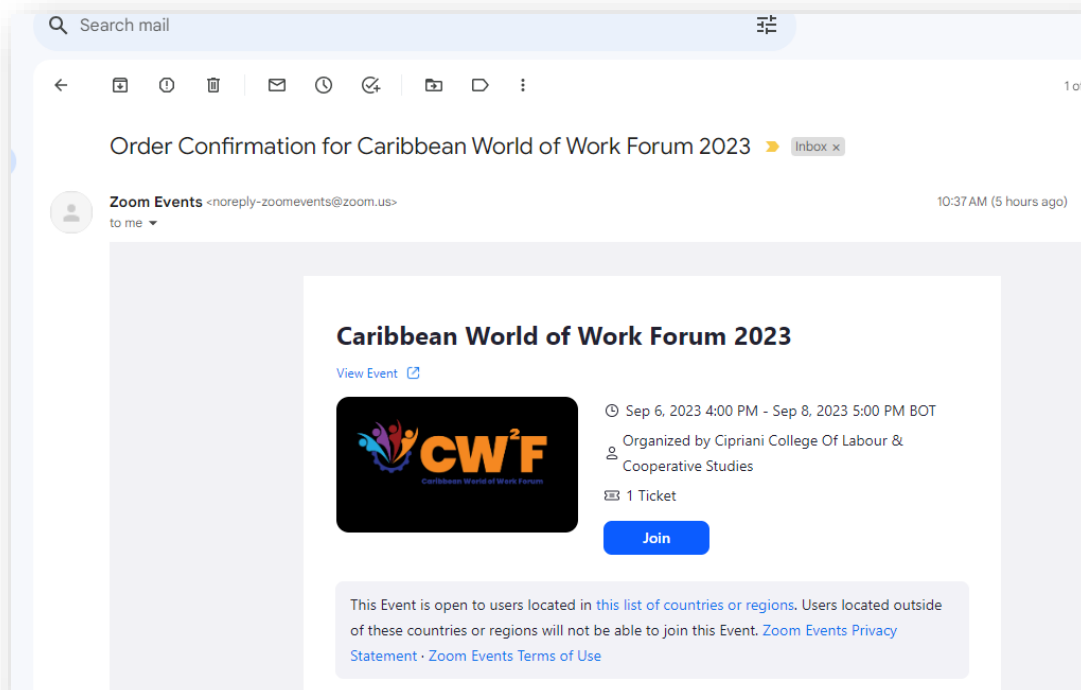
Search mail

1 of

Order Confirmation for Caribbean World of Work Forum 2023 Inbox ×

Zoom Events <noreply-zoomevents@zoom.us>
to me

10:37 AM (5 hours ago)

Caribbean World of Work Forum 2023

View Event

$CW^2F$
Caribbean World of Work Forum

Sep 6, 2023 4:00 PM - Sep 8, 2023 5:00 PM BOT

Organized by Cipriani College Of Labour & Cooperative Studies

1 Ticket

Join

This Event is open to users located in this list of countries or regions. Users located outside of these countries or regions will not be able to join this Event. Zoom Events Privacy Statement · Zoom Events Terms of Use